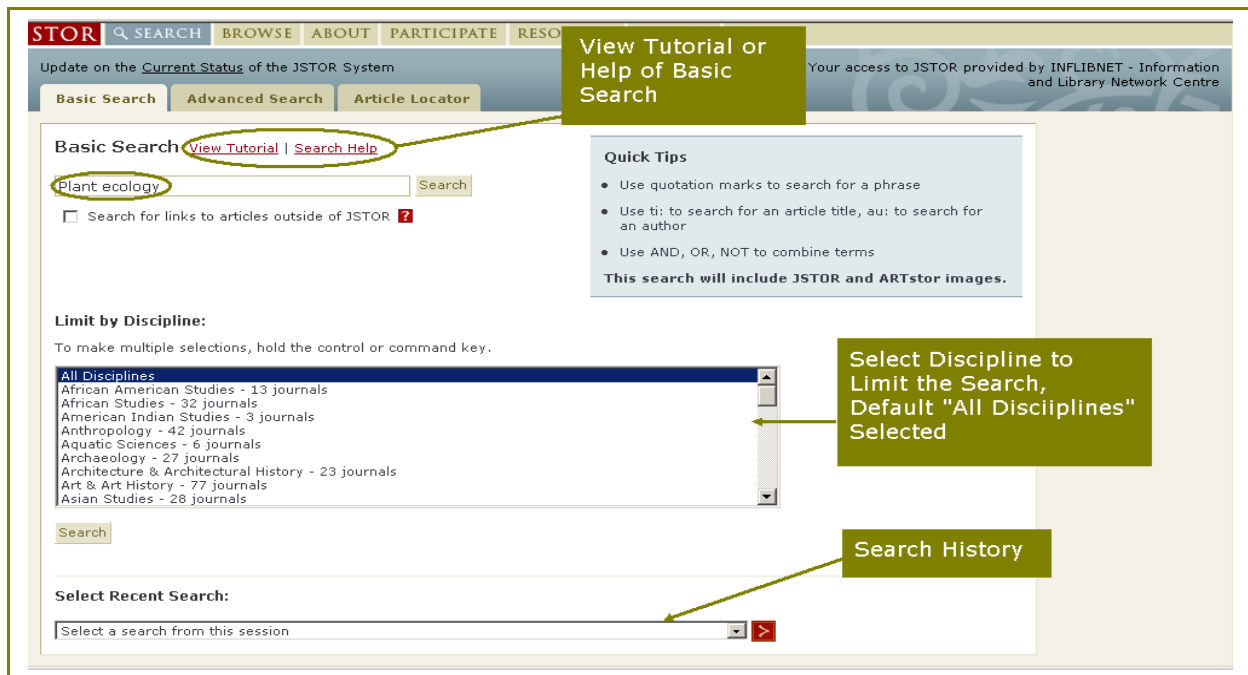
STOR SEARCH BROWSE ABOUT PARTICIPATE RESO

View Tutorial or Help of Basic Search

Update on the Current Status of the JSTOR System

Your access to JSTOR provided by INFLIBNET - Information and Library Network Centre

Basic Search Advanced Search Article Locator

Basic Search View Tutorial | Search Help

Plant ecology Search

Search for links to articles outside of JSTOR ?

Quick Tips

- Use quotation marks to search for a phrase
- Use ti: to search for an article title, au: to search for an author
- Use AND, OR, NOT to combine terms

This search will include JSTOR and ARTstor images.

Limit by Discipline:

To make multiple selections, hold the control or command key.

All Disciplines
African American Studies - 13 journals
African Studies - 32 journals
American Indian Studies - 3 journals
Anthropology - 42 journals
Aquatic Sciences - 6 journals
Archaeology - 27 journals
Architecture & Architectural History - 23 journals
Art & Art History - 77 journals
Asian Studies - 28 journals

Select Discipline to Limit the Search, Default "All Disciiplines" Selected

Search

Search History

Select Recent Search:

Select a search from this session